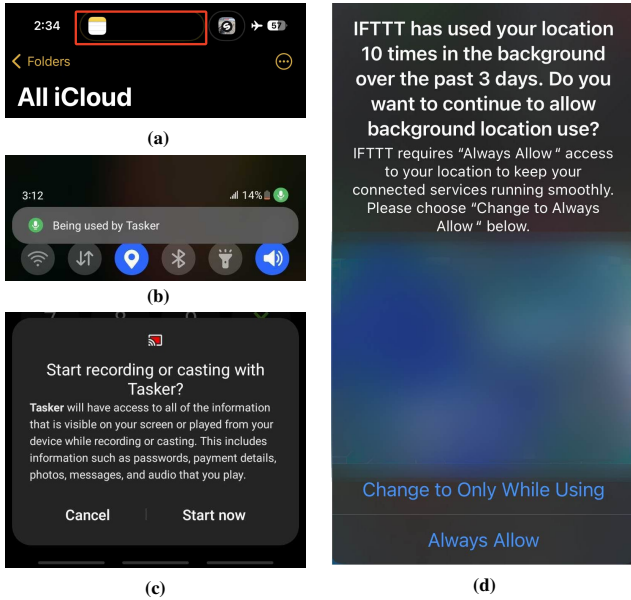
2:34 57

Folders

All iCloud

(a)

3:12 14%

Being used by Tasker

(b)

Start recording or casting with Tasker?

**Tasker** will have access to all of the information that is visible on your screen or played from your device while recording or casting. This includes information such as passwords, payment details, photos, messages, and audio that you play.

Cancel

Start now

(c)

IFTTT has used your location 10 times in the background over the past 3 days. Do you want to continue to allow background location use?

IFTTT requires "Always Allow " access to your location to keep your connected services running smoothly. Please choose "Change to Always Allow " below.

Change to Only While Using

Always Allow

(d)